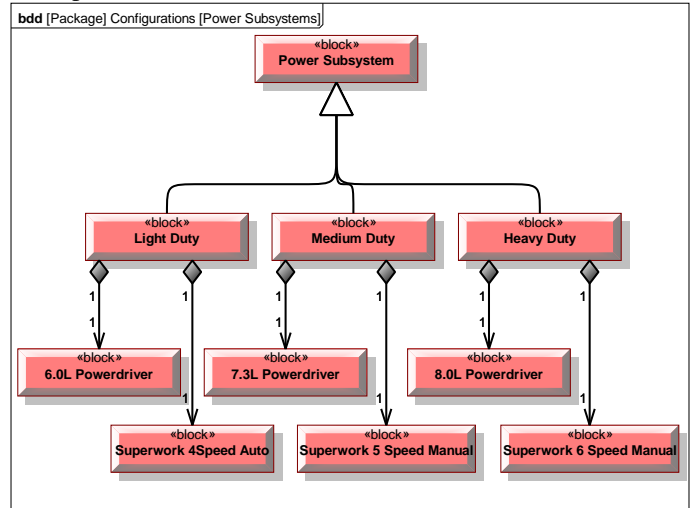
bdd [Package] Configurations [Power Subsystems]

«block»
Power Subsystem

«block»
Light Duty

«block»
Medium Duty

«block»
Heavy Duty

1
1
1
1
1
1
1
1
1
1
1
1

«block»
6.0L Powerdriver

«block»
7.3L Powerdriver

«block»
8.0L Powerdriver

«block»
Superwork 4Speed Auto

«block»
Superwork 5 Speed Manual

«block»
Superwork 6 Speed Manual